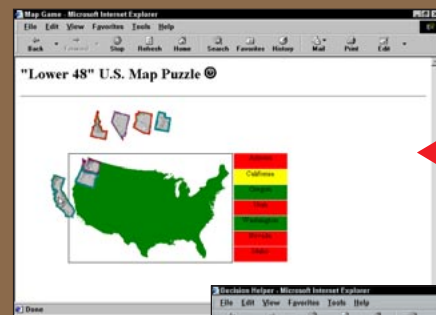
Map Game - Microsoft Internet Explorer

File Edit View Favorites Tools Help

Back Forward Stop Refresh Home Search Favorites History Mail Print Edit

"Lower 48" U.S. Map Puzzle ☺

Arizona
California
Oregon
Utah
Washington
Nevada
Idaho

Done

Decision Helper - Microsoft Internet Explorer

File Edit View Favorites Tools Help